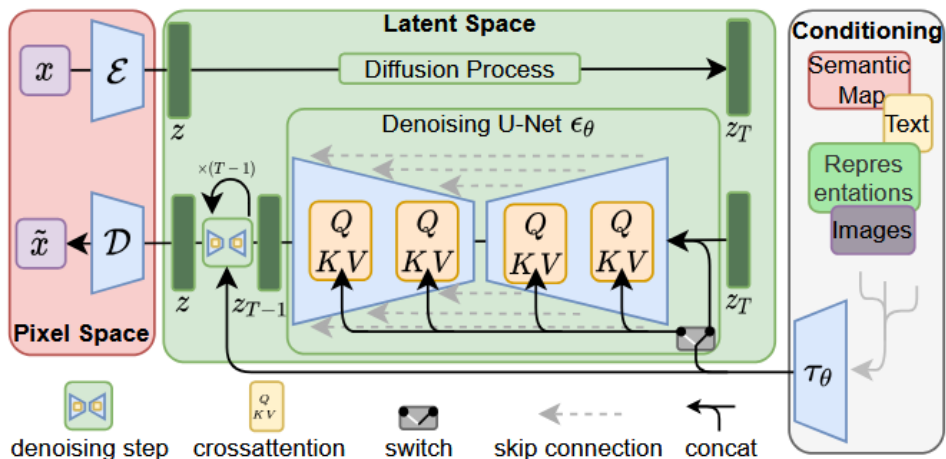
Latent Space

Conditioning

$x$

$\mathcal{E}$

$z$

Diffusion Process

$z_T$

Semantic Map

Text

Repres entations

Images

Denoising U-Net $\epsilon_\theta$

$\times(T-1)$

$\tilde{x}$

$\mathcal{D}$

$z$

$z_{T-1}$

$Q$ $KV$

$Q$ $KV$

$Q$ $KV$

$Q$ $KV$

$z_T$

Pixel Space

$\tau_\theta$

denoising step

$Q$ $KV$ crossattention

switch

skip connection

concat